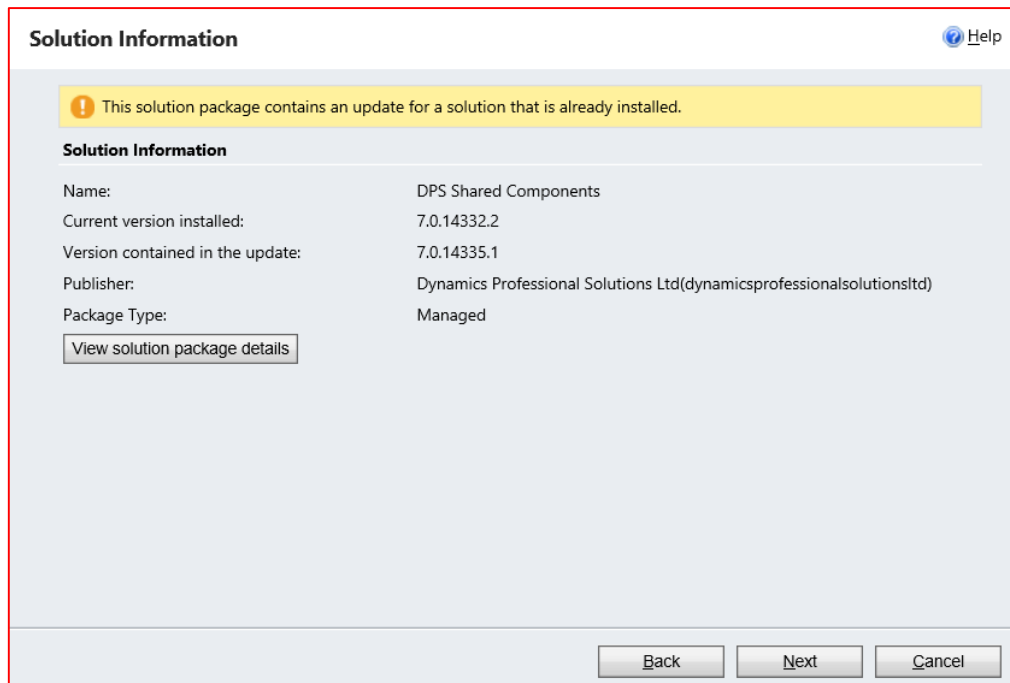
Solution Information

Help

This solution package contains an update for a solution that is already installed.

Solution Information

| | |
|---|---|
| Name: | DPS Shared Components |
| Current version installed: | 7.0.14332.2 |
| Version contained in the update: | 7.0.14335.1 |
| Publisher: | Dynamics Professional Solutions Ltd(dynamicsprofessionalsolutionsltd) |
| Package Type: | Managed |

View solution package details

Back Next Cancel